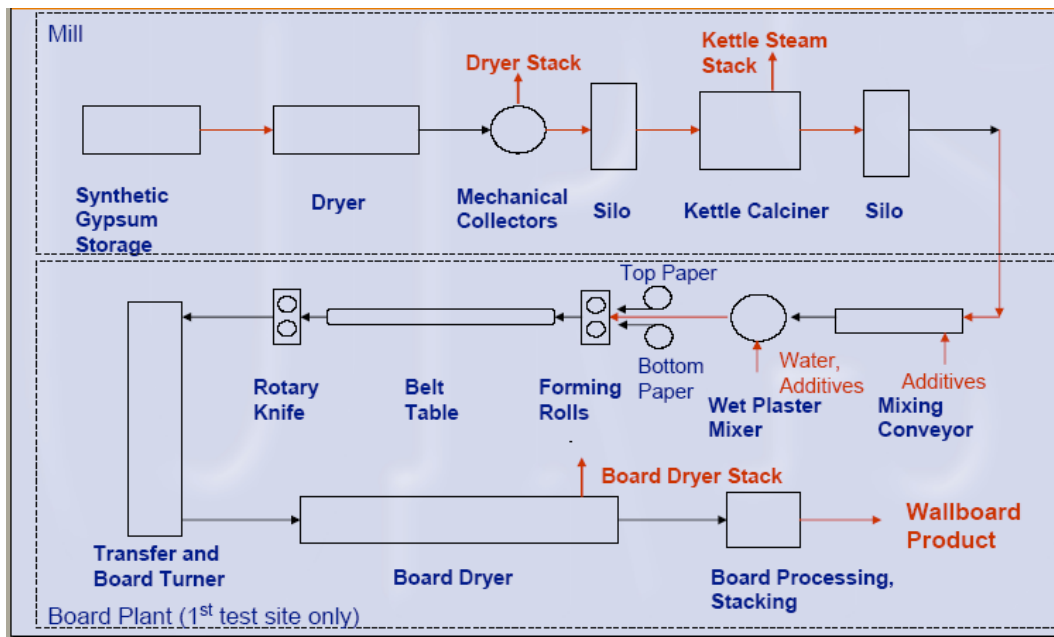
Mill

Dryer Stack

Kettle Steam Stack

Synthetic Gypsum Storage

Dryer

Mechanical Collectors

Silo

Kettle Calciner

Silo

Top Paper

Bottom Paper

Rotary Knife

Belt Table

Forming Rolls

Water, Additives

Wet Plaster Mixer

Additives

Mixing Conveyor

Board Dryer Stack

Wallboard Product

Transfer and Board Turner

Board Dryer

Board Processing, Stacking

Board Plant (1$^{st}$ test site only)